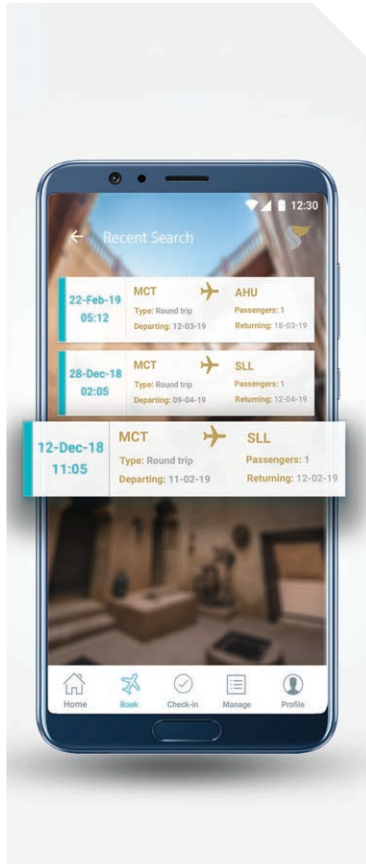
12:30

Recent Search

22-Feb-19
05:12

MCT
Type: Round trip
Departing: 12-03-19

AHU
Passengers: 1
Returning: 18-03-19

28-Dec-18
02:05

MCT
Type: Round trip
Departing: 09-04-19

SLL
Passengers: 1
Returning: 12-04-19

12-Dec-18
11:05

MCT
Type: Round trip
Departing: 11-02-19

SLL
Passengers: 1
Returning: 12-02-19

Home Book Check-in Manage Profile